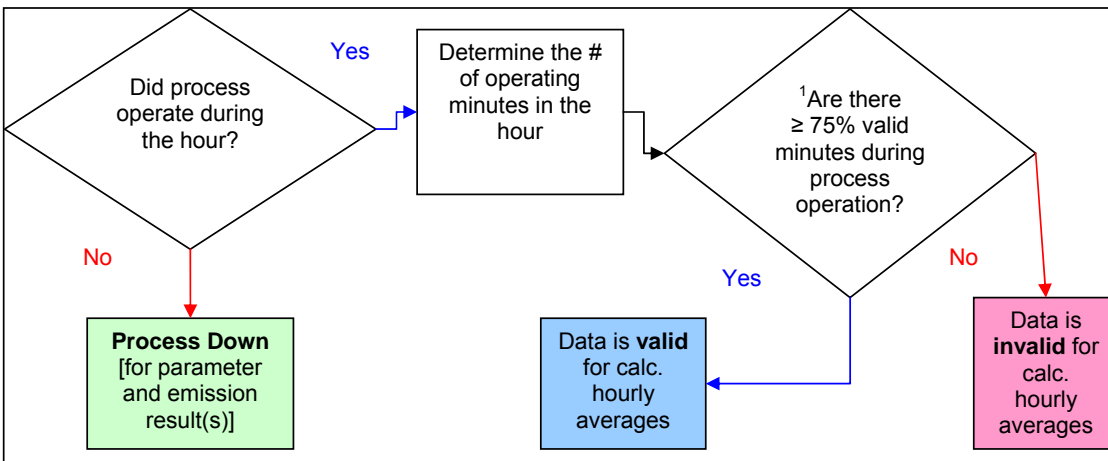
Did process operate during the hour?

Yes

Determine the # of operating minutes in the hour

$^{1}$Are there ≥ 75% valid minutes during process operation?

No

Process Down [for parameter and emission result(s)]

Yes

No

Data is **valid** for calc. hourly averages

Data is **invalid** for calc. hourly averages